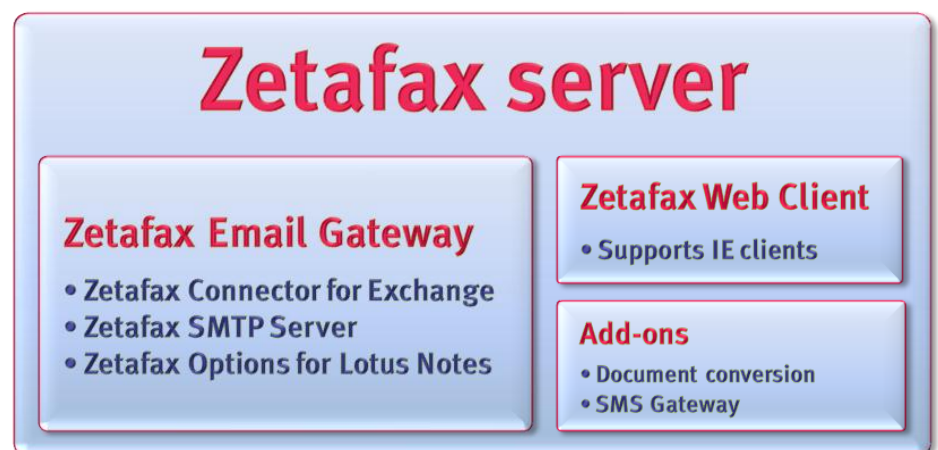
Zetafax server

Zetafax Email Gateway
• Zetafax Connector for Exchange
• Zetafax SMTP Server
• Zetafax Options for Lotus Notes

Zetafax Web Client
• Supports IE clients

Add-ons
• Document conversion
• SMS Gateway